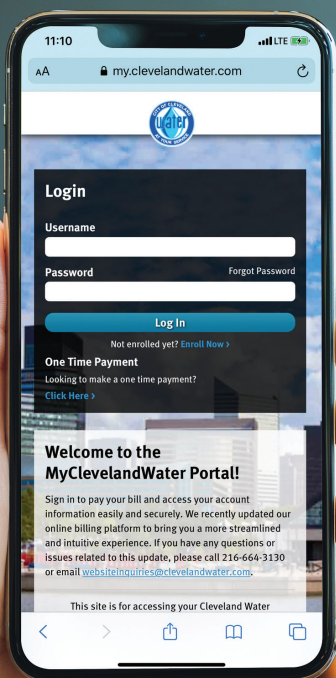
11:10
LTE

AA my.clevelandwater.com

CITY OF CLEVELAND
water
AT YOUR SERVICE

Login

Username

Password Forgot Password

Log In

Not enrolled yet? Enroll Now >

One Time Payment

Looking to make a one time payment?

Click Here >

Welcome to the MyClevelandWater Portal!

Sign in to pay your bill and access your account information easily and securely. We recently updated our online billing platform to bring you a more streamlined and intuitive experience. If you have any questions or issues related to this update, please call 216-664-3130 or email websiteinquiries@clevelandwater.com.

This site is for accessing your Cleveland Water